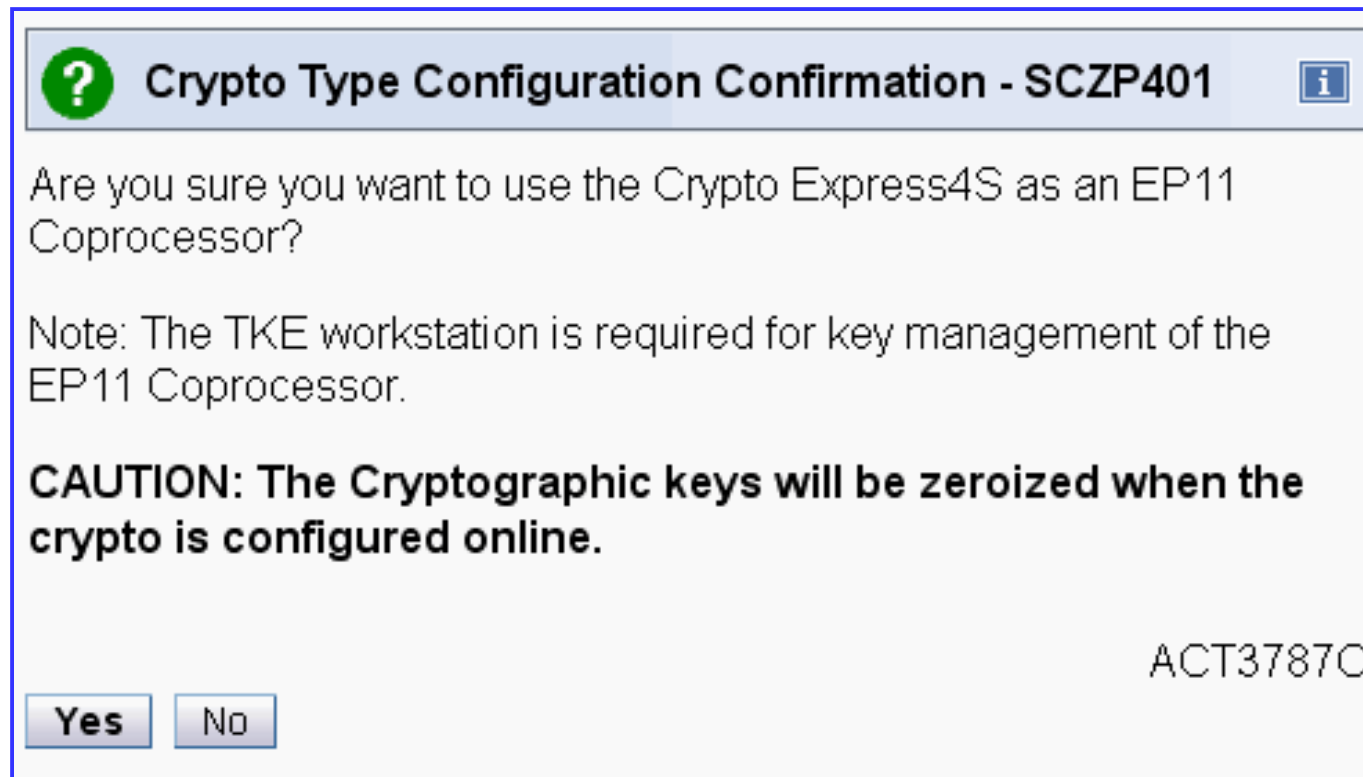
Crypto Type Configuration Confirmation - SCZP401

i

Are you sure you want to use the Crypto Express4S as an EP11 Coprocessor?

Note: The TKE workstation is required for key management of the EP11 Coprocessor.

**CAUTION: The Cryptographic keys will be zeroized when the crypto is configured online.**

ACT3787C

Yes No